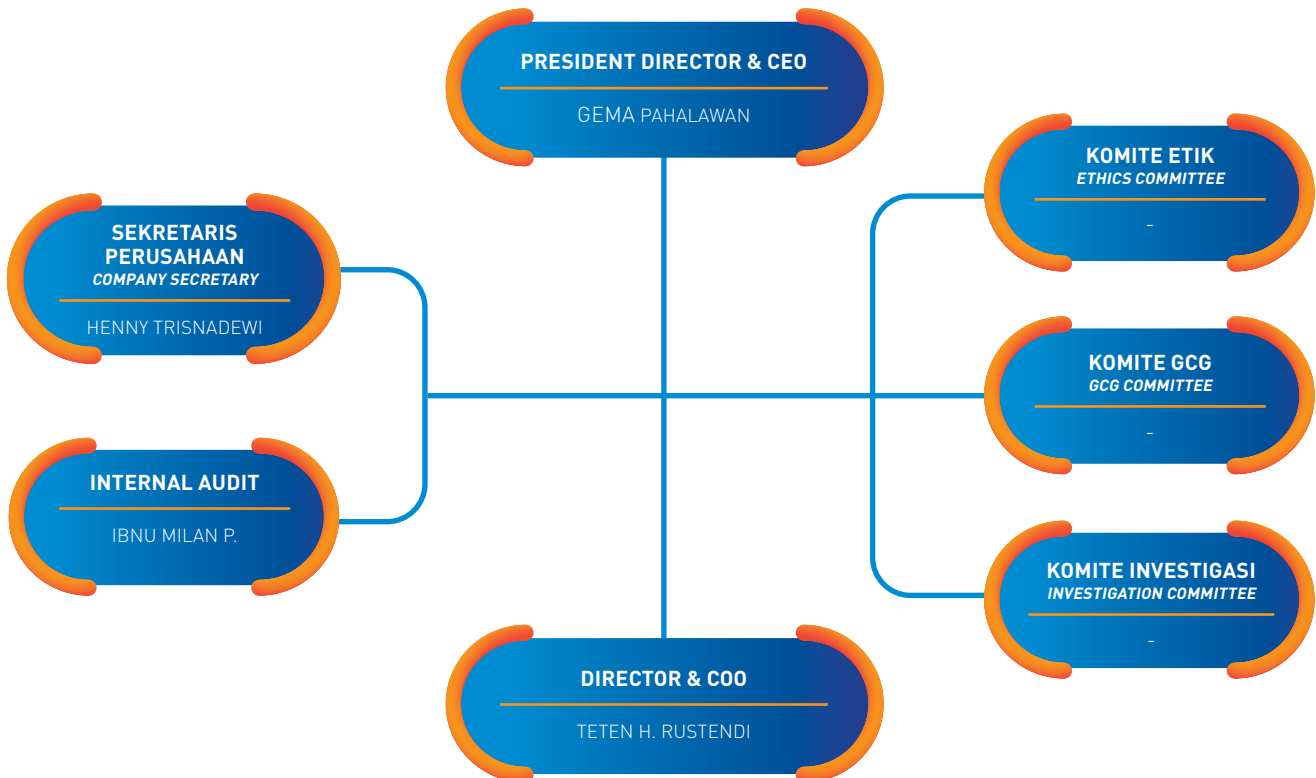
PRESIDENT DIRECTOR & CEO

GEMA PAHALAWAN

SEKRETARIS PERUSAHAAN
COMPANY SECRETARY

HENNY TRISNADEWI

INTERNAL AUDIT

IBNU MILAN P.

KOMITE ETIK
ETHICS COMMITTEE

-

KOMITE GCG
GCG COMMITTEE

-

KOMITE INVESTIGASI
INVESTIGATION COMMITTEE

-

DIRECTOR & COO

TETEN H. RUSTENDI